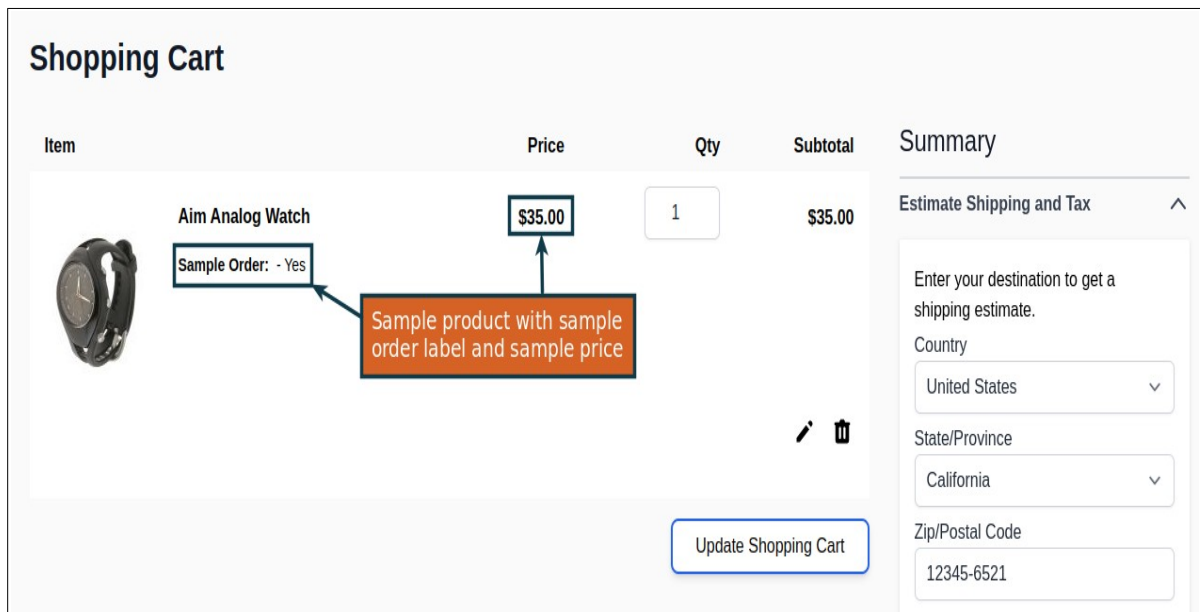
Shopping Cart

| Item | Price | Qty | Subtotal |
|---|---|---|---|
| Aim Analog Watch<br>Sample Order: - Yes | $35.00 | 1 | $35.00 |

Sample product with sample order label and sample price

Update Shopping Cart

Summary

Estimate Shipping and Tax

Enter your destination to get a shipping estimate.

Country
United States

State/Province
California

Zip/Postal Code
12345-6521